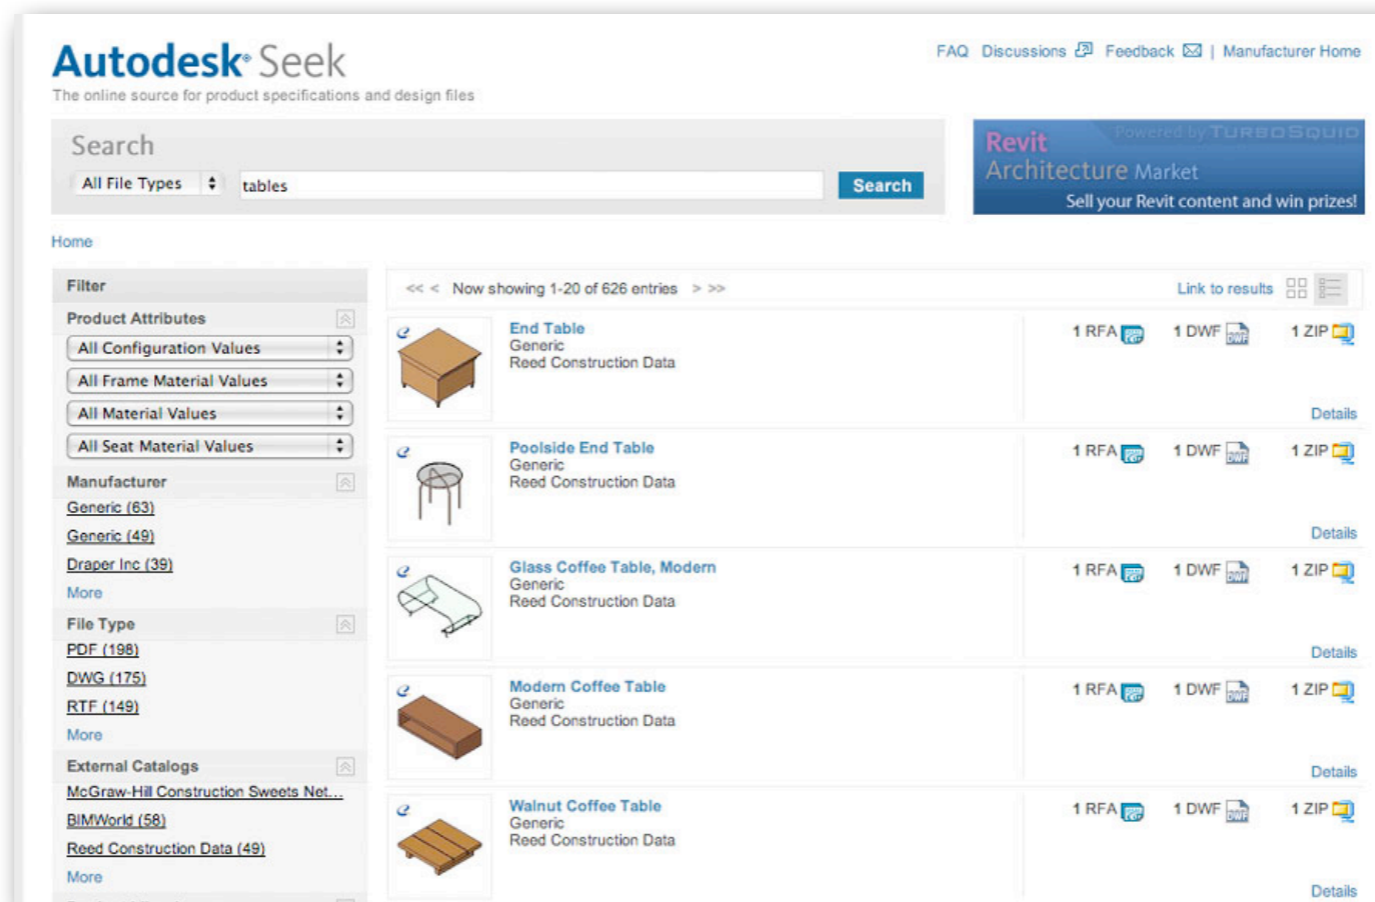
Autodesk Seek
The online source for product specifications and design files

FAQ Discussions Feedback | Manufacturer Home

Search
All File Types tables Search

Revit Architecture Market
Powered by TURBOSQUID
Sell your Revit content and win prizes!

Home

Filter
Product Attributes
All Configuration Values
All Frame Material Values
All Material Values
All Seat Material Values
Manufacturer
Generic (63)
Generic (49)
Draper Inc (39)
More
File Type
PDF (198)
DWG (175)
RTF (149)
More
External Catalogs
McGraw-Hill Construction Sweets Net...
BIMWorld (58)
Reed Construction Data (49)
More

<< < Now showing 1-20 of 626 entries > >>
Link to results

End Table
Generic
Reed Construction Data
1 RFA 1 DWF 1 ZIP
Details

Poolside End Table
Generic
Reed Construction Data
1 RFA 1 DWF 1 ZIP
Details

Glass Coffee Table, Modern
Generic
Reed Construction Data
1 RFA 1 DWF 1 ZIP
Details

Modern Coffee Table
Generic
Reed Construction Data
1 RFA 1 DWF 1 ZIP
Details

Walnut Coffee Table
Generic
Reed Construction Data
1 RFA 1 DWF 1 ZIP
Details